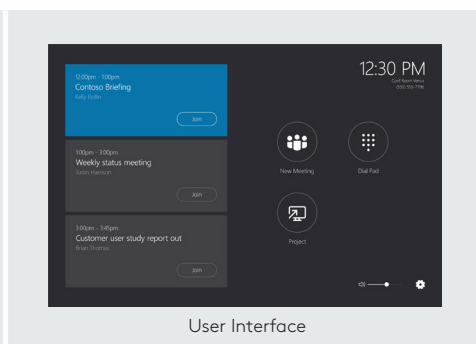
12:00pm - 1:00pm
Contoso Briefing
Kelly Butler
Join

1:00pm - 3:00pm
Weekly status meeting
Justin Harrison
Join

3:00pm - 3:45pm
Customer user study report out
Brian Thomas
Join

12:30 PM
Conf Room Venus
(555) 555-7798

New Meeting

Dial Pad

Project

User Interface